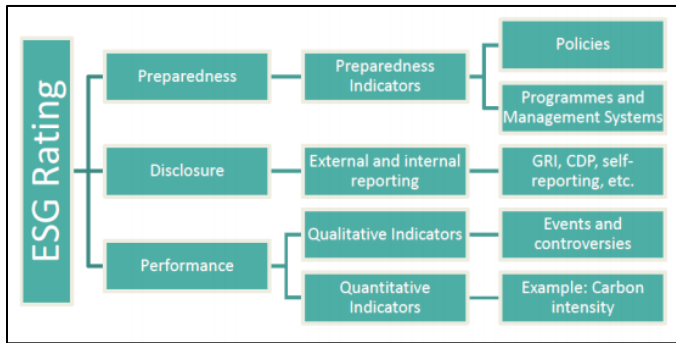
ESG Rating

Preparedness

Preparedness Indicators

Policies

Programmes and Management Systems

Disclosure

External and internal reporting

GRI, CDP, self-reporting, etc.

Performance

Qualitative Indicators

Events and controversies

Quantitative Indicators

Example: Carbon intensity